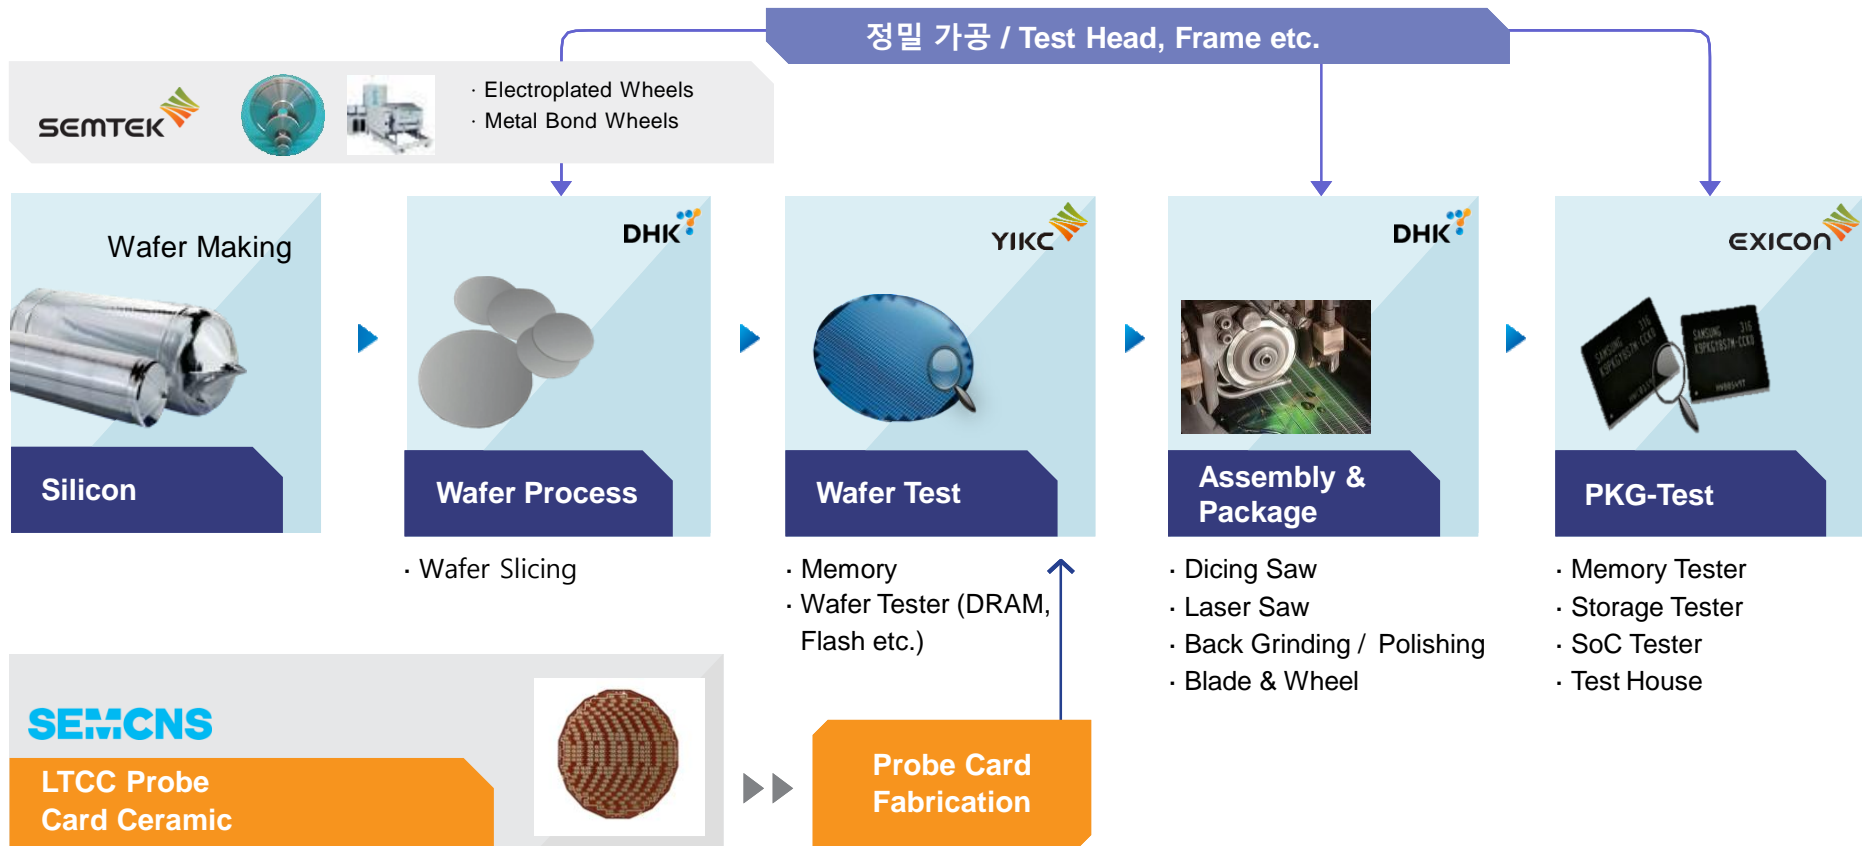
정밀 가공 / Test Head, Frame etc.

SEMTEK

· Electroplated Wheels
· Metal Bond Wheels

Wafer Making

Silicon

DHK

Wafer Process

· Wafer Slicing

YIKC

Wafer Test

· Memory
· Wafer Tester (DRAM, Flash etc.)

DHK

Assembly & Package

· Dicing Saw
· Laser Saw
· Back Grinding / Polishing
· Blade & Wheel

EXICON

PKG-Test

· Memory Tester
· Storage Tester
· SoC Tester
· Test House

SEMCNS

LTCC Probe Card Ceramic

Probe Card Fabrication